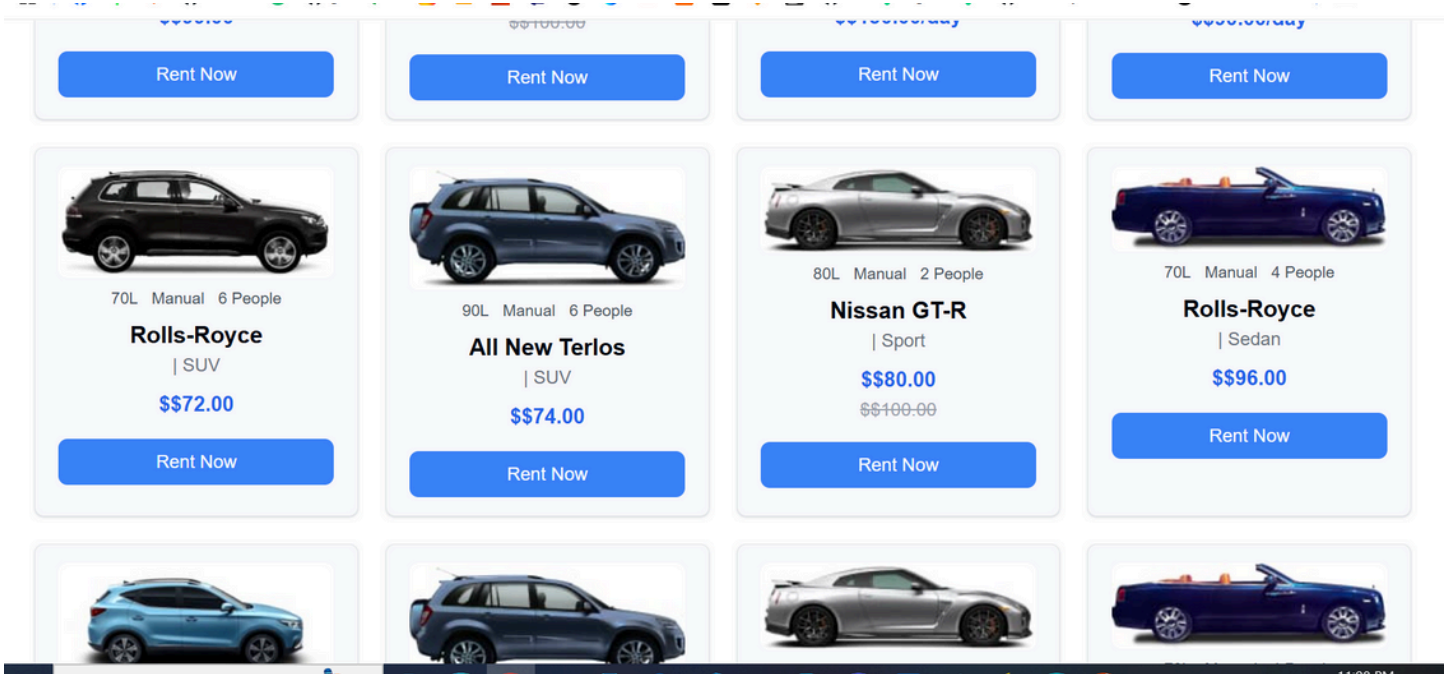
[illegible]

Rent Now

$$100.00

Rent Now

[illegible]/day

Rent Now

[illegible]/day

Rent Now

70L Manual 6 People

Rolls-Royce

| SUV

$$72.00

Rent Now

90L Manual 6 People

All New Terlos

| SUV

$$74.00

Rent Now

80L Manual 2 People

Nissan GT-R

| Sport

$$80.00

$$100.00

Rent Now

70L Manual 4 People

Rolls-Royce

| Sedan

$$96.00

Rent Now